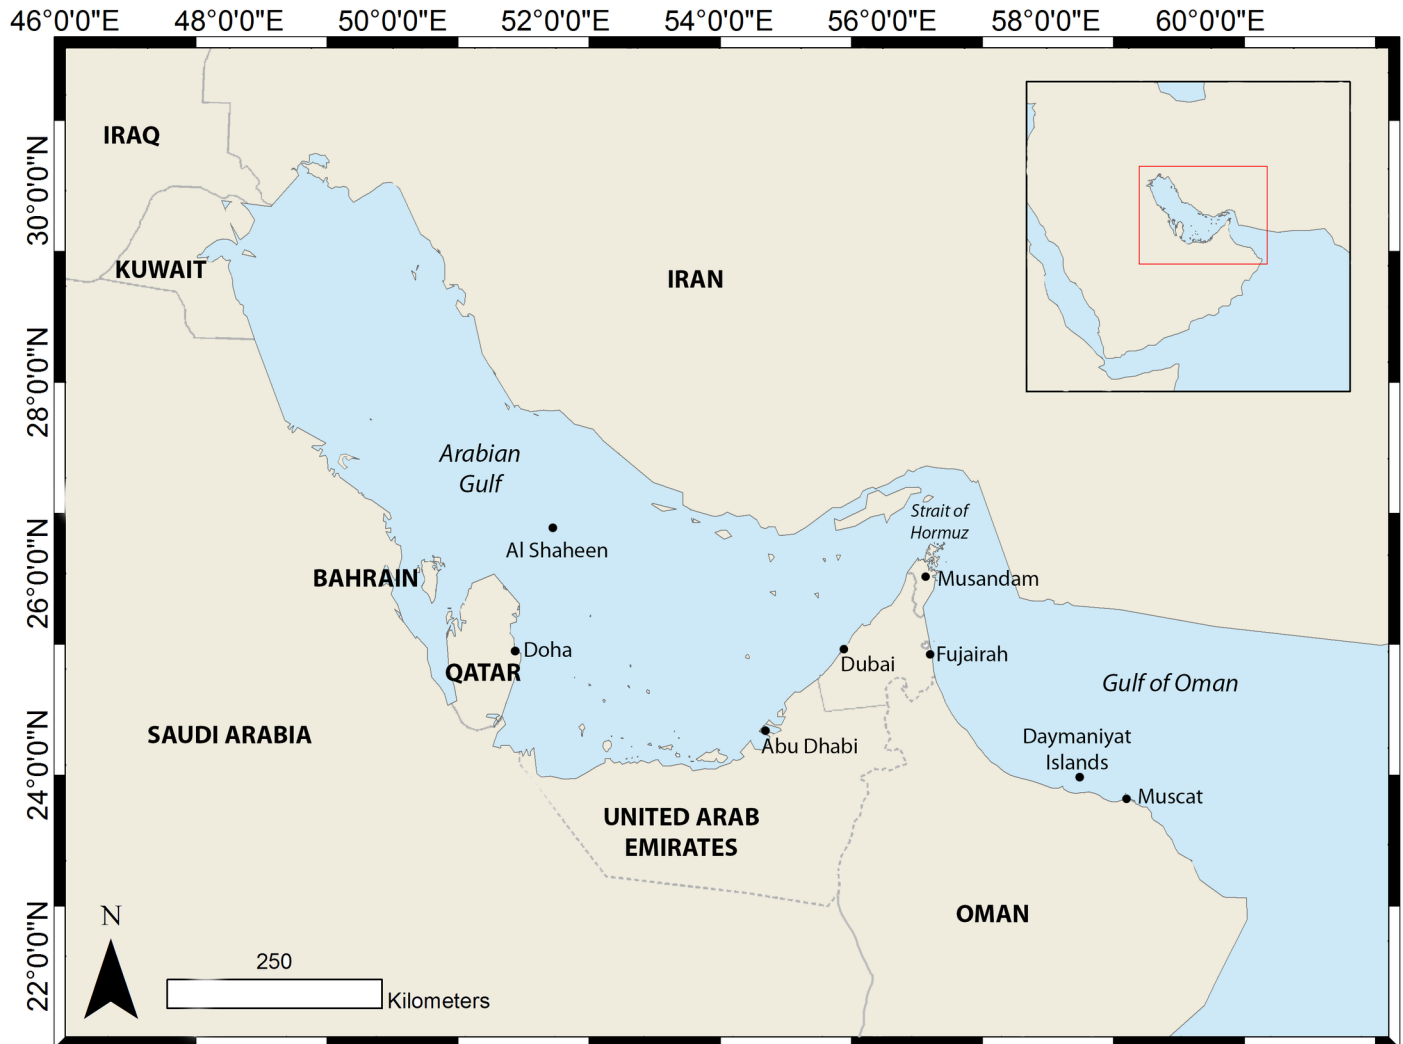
46°0'0"E 48°0'0"E 50°0'0"E 52°0'0"E 54°0'0"E 56°0'0"E 58°0'0"E 60°0'0"E

30°0'0"N
28°0'0"N
26°0'0"N
24°0'0"N
22°0'0"N

IRAQ
KUWAIT
IRAN
Arabian Gulf
Al Shaheen
BAHRAIN
Doha
QATAR
SAUDI ARABIA
Strait of Hormuz
Musandam
Dubai
Fujairah
Abu Dhabi
Gulf of Oman
Daymaniyat Islands
Muscat
UNITED ARAB EMIRATES
OMAN

N
250
Kilometers